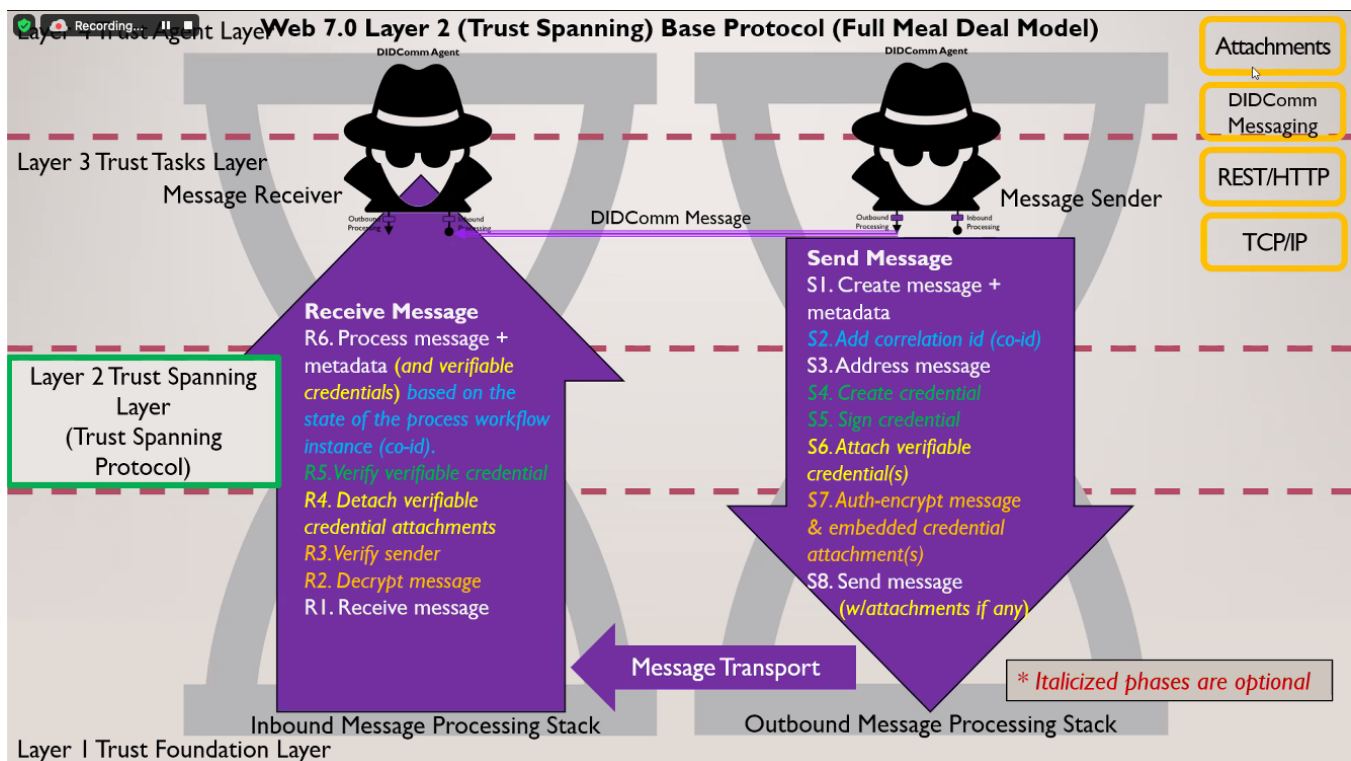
Recording...

Layer 4 Trust Agent Layer

Web 7.0 Layer 2 (Trust Spanning) Base Protocol (Full Meal Deal Model)

Attachments

DIDComm Messaging

REST/HTTP

TCP/IP

DIDComm Agent

DIDComm Agent

Layer 3 Trust Tasks Layer

Message Receiver

Message Sender

Outbound Processing

Inbound Processing

DIDComm Message

Outbound Processing

Inbound Processing

Send Message
S1. Create message + metadata
*S2. Add correlation id (co-id)*
S3. Address message
*S4. Create credential*
*S5. Sign credential*
*S6. Attach verifiable credential(s)*
*S7. Auth-encrypt message & embedded credential attachment(s)*
S8. Send message *(w/attachments if any)*

Receive Message
R6. Process message + metadata *(and verifiable credentials) based on the state of the process workflow instance (co-id).*
*R5. Verify verifiable credential*
*R4. Detach verifiable credential attachments*
*R3. Verify sender*
*R2. Decrypt message*
R1. Receive message

Layer 2 Trust Spanning Layer (Trust Spanning Protocol)

Message Transport

*\* Italicized phases are optional*

Inbound Message Processing Stack

Outbound Message Processing Stack

Layer 1 Trust Foundation Layer